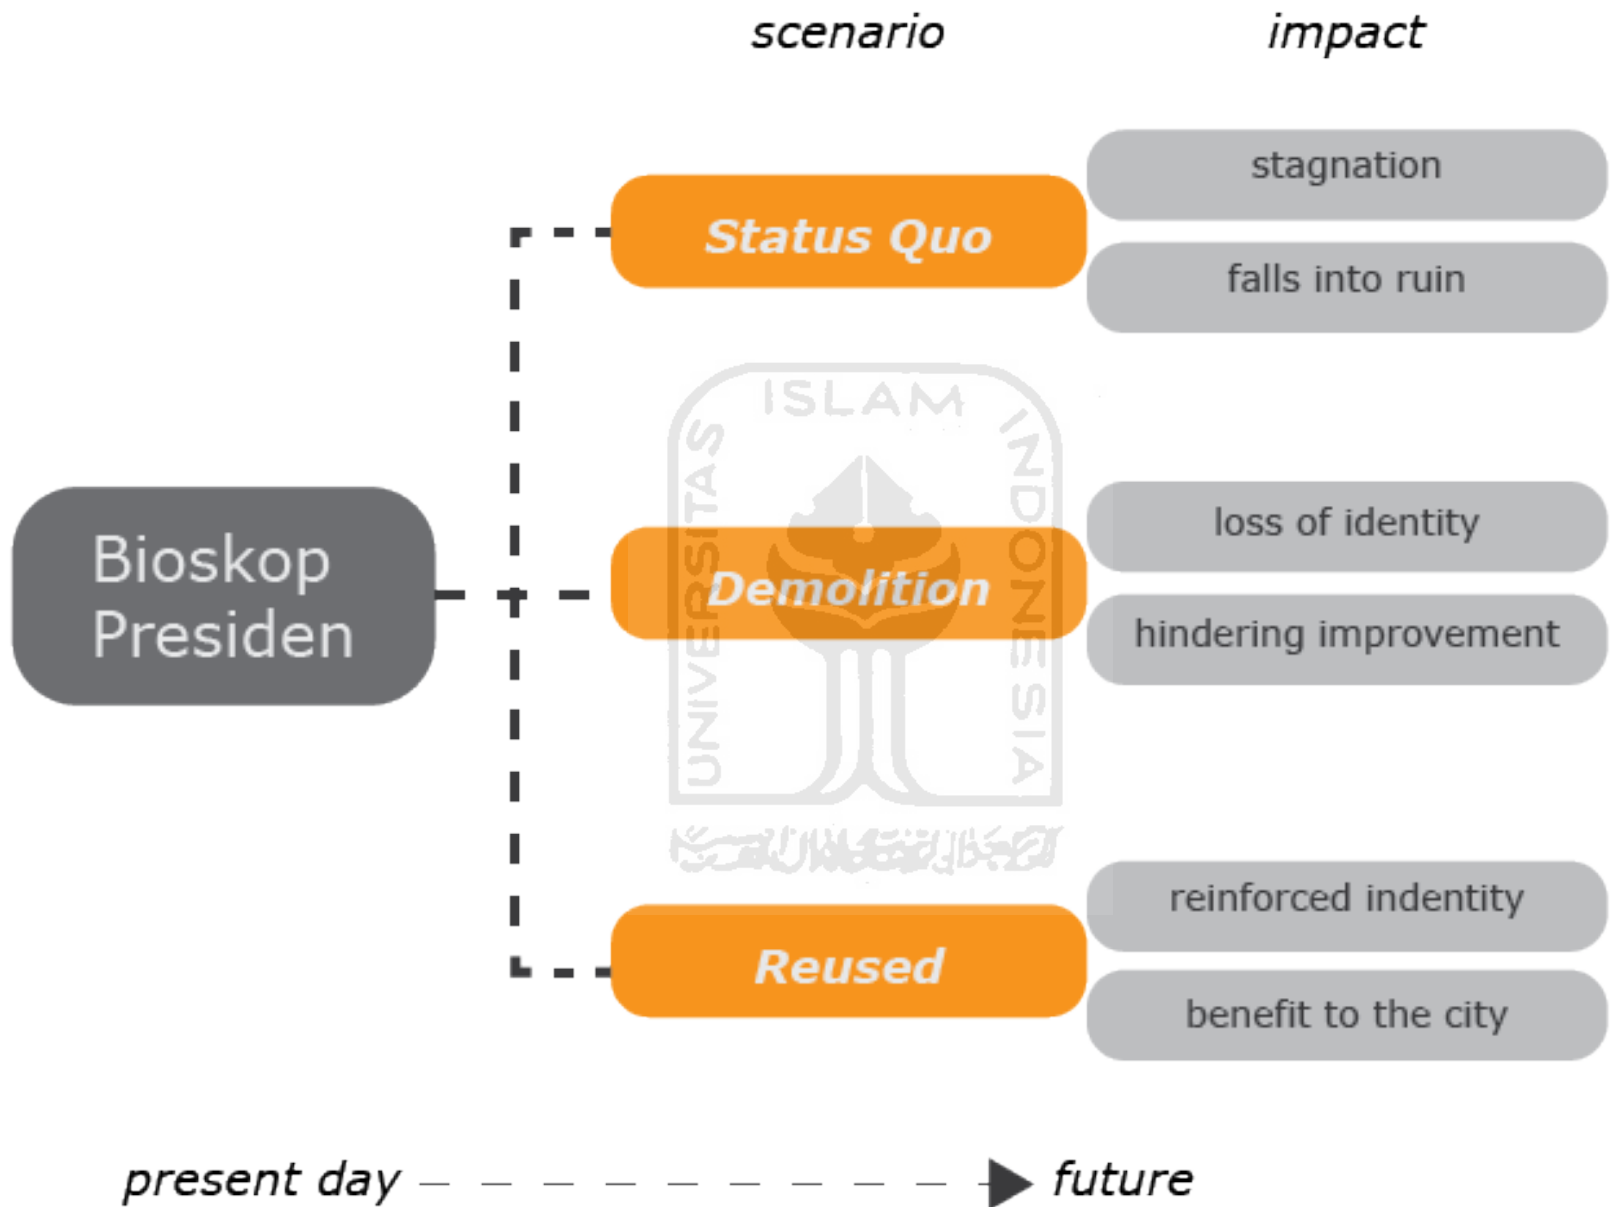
scenario

impact

Bioskop Presiden

Status Quo

stagnation

falls into ruin

Demolition

loss of identity

hindering improvement

Reused

reinforced indentity

benefit to the city

ISLAM
UNIVERSITAS
INDONESIA

present day

future